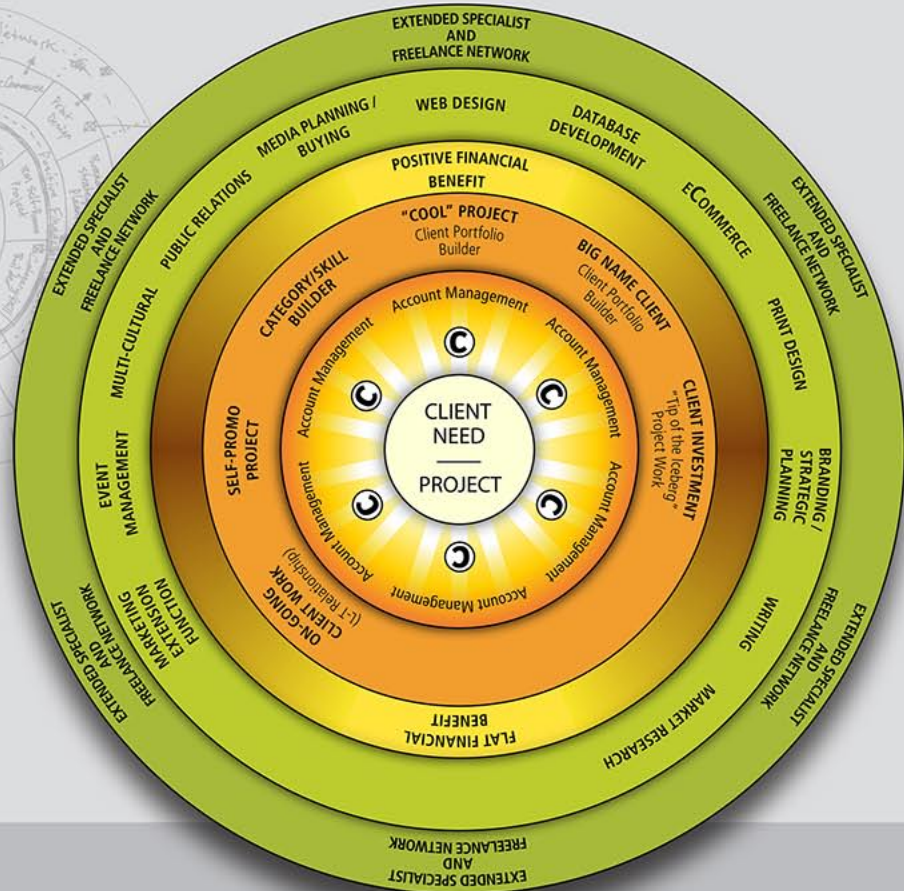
EXTENDED SPECIALIST AND FREELANCE NETWORK

EXTENDED SPECIALIST AND FREELANCE NETWORK

EXTENDED SPECIALIST AND FREELANCE NETWORK

EXTENDED SPECIALIST AND FREELANCE NETWORK

EXTENDED SPECIALIST AND FREELANCE NETWORK

WEB DESIGN

DATABASE DEVELOPMENT

eCOMMERCE

PRINT DESIGN

BRANDING / STRATEGIC PLANNING

WRITING

MARKET RESEARCH

MARKETING EXTENSION FUNCTION

EVENT MANAGEMENT

MULTI-CULTURAL

PUBLIC RELATIONS

MEDIA PLANNING / BUYING

POSITIVE FINANCIAL BENEFIT

FLAT FINANCIAL BENEFIT

"COOL" PROJECT
Client Portfolio Builder

BIG NAME CLIENT
Client Portfolio Builder

CLIENT INVESTMENT
"Tip of the Iceberg" Project Work

ON-GOING CLIENT WORK
(L-T Relationship)

SELF-PROMO PROJECT

CATEGORY/SKILL BUILDER

Account Management

Account Management

Account Management

Account Management

Account Management

Account Management

Account Management

CLIENT NEED
PROJECT